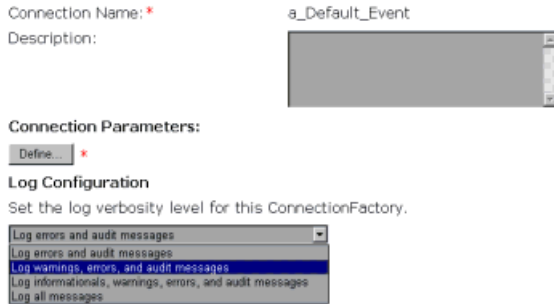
Connection Name: *
a_Default_Event
Description:

Connection Parameters:
Define... *

Log Configuration
Set the log verbosity level for this ConnectionFactory.

Log errors and audit messages
Log errors and audit messages
Log warnings, errors, and audit messages
Log informationals, warnings, errors, and audit messages
Log all messages